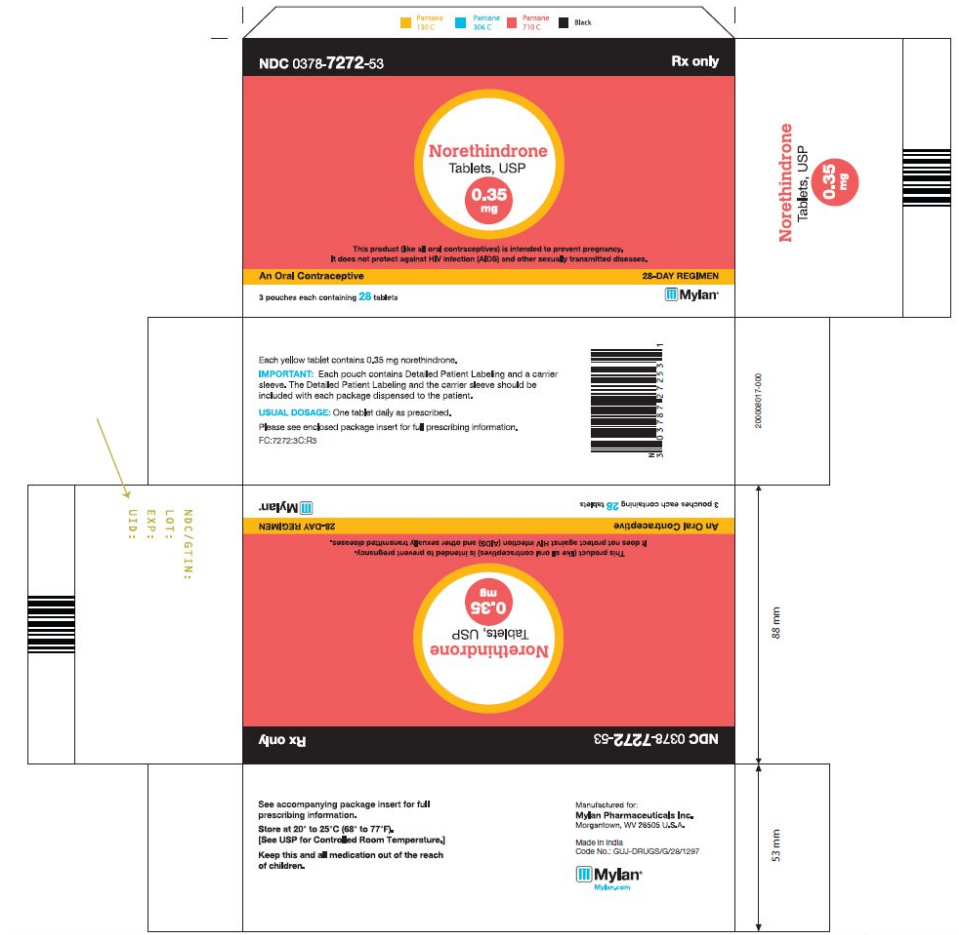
Pantone 130 C
Pantone 306 C
Pantone 710 C
Black

NDC 0378-7272-53

Rx only

Norethindrone
Tablets, USP
0.35 mg

This product (like all oral contraceptives) is intended to prevent pregnancy. It does not protect against HIV infection (AIDS) and other sexually transmitted diseases.

An Oral Contraceptive

28-DAY REGIMEN

3 pouches each containing 28 tablets

Mylan

Norethindrone
Tablets, USP
0.35 mg

Each yellow tablet contains 0.35 mg norethindrone.

IMPORTANT: Each pouch contains Detailed Patient Labeling and a carrier sleeve. The Detailed Patient Labeling and the carrier sleeve should be included with each package dispensed to the patient.

USUAL DOSAGE: One tablet daily as prescribed.

Please see enclosed package insert for full prescribing information.

FC:7272:3C:R3

N 3 0378 7272 53 1

200006017-000

NDC/GTIN:
LOT:
EXP:
UID:

Mylan

3 pouches each containing 28 tablets

28-DAY REGIMEN

An Oral Contraceptive

This product (like all oral contraceptives) is intended to prevent pregnancy. It does not protect against HIV infection (AIDS) and other sexually transmitted diseases.

Norethindrone
Tablets, USP
0.35 mg

Rx only

NDC 0378-7272-53

88 mm

See accompanying package insert for full prescribing information.

Store at 20° to 25°C (68° to 77°F). [See USP for Controlled Room Temperature.]

Keep this and all medication out of the reach of children.

Manufactured for:
Mylan Pharmaceuticals Inc.
Morgantown, WV 26505 U.S.A.

Made in India
Code No.: GUJ-DRUGS/G/28/1297

Mylan
Mylan.com

53 mm